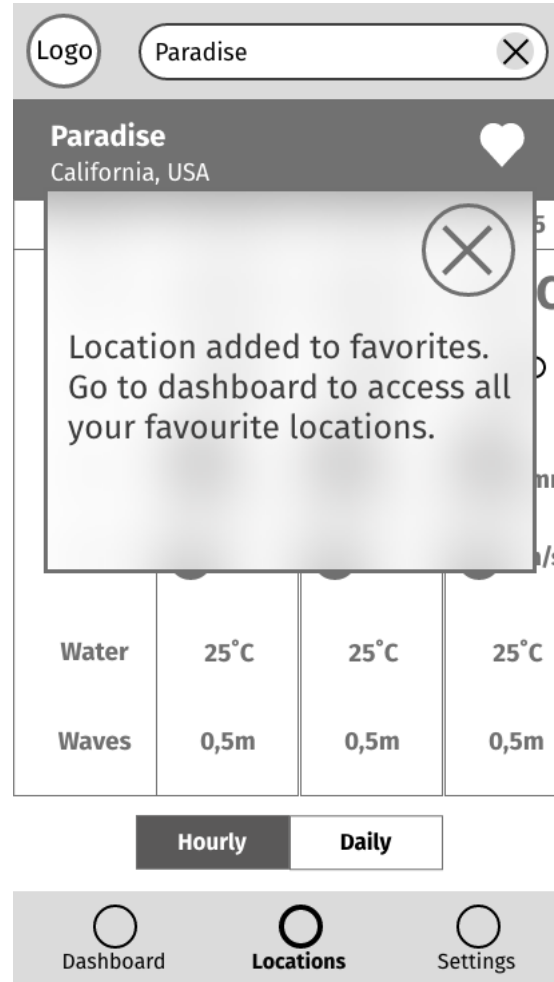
Logo

Paradise

Paradise
California, USA

Location added to favorites. Go to dashboard to access all your favourite locations.

| Water | 25˚C | 25˚C | 25˚C |
|---|---|---|---|
| Waves | 0,5m | 0,5m | 0,5m |

Hourly Daily

Dashboard Locations Settings